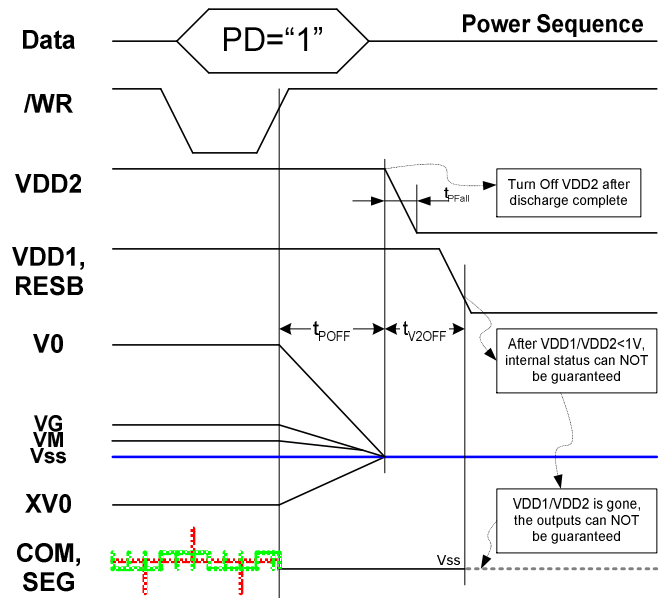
Power Sequence

Data

PD="1"

/WR

VDD2

$t_{PFall}$

Turn Off VDD2 after discharge complete

VDD1, RESB

V0

$t_{POFF}$

$t_{V2OFF}$

After VDD1/VDD2<1V, internal status can NOT be guaranteed

VG
VM
Vss

XV0

VDD1/VDD2 is gone, the outputs can NOT be guaranteed

COM, SEG

Vss